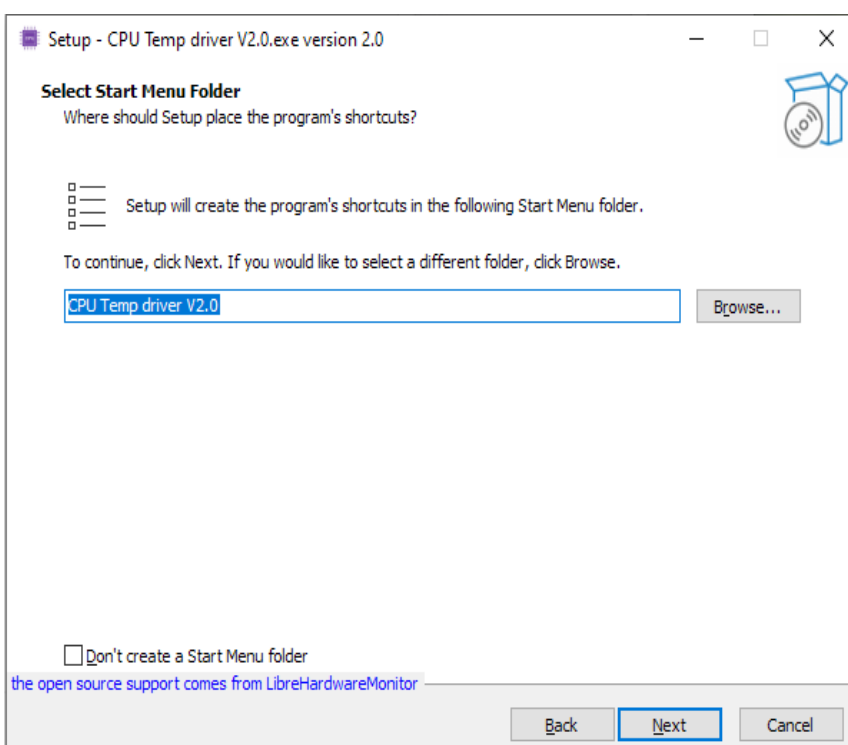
Setup - CPU Temp driver V2.0.exe version 2.0

Select Start Menu Folder
Where should Setup place the program's shortcuts?

Setup will create the program's shortcuts in the following Start Menu folder.

To continue, click Next. If you would like to select a different folder, click Browse.

CPU Temp driver V2.0

Browse...

Don't create a Start Menu folder

the open source support comes from LibreHardwareMonitor

Back

Next

Cancel